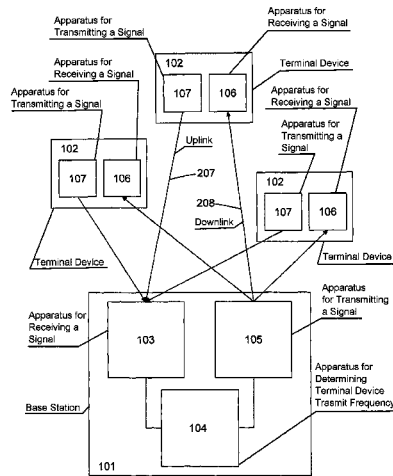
Apparatus for Transmitting a Signal

Apparatus for Receiving a Signal

102

107

106

Terminal Device

Apparatus for Receiving a Signal

Apparatus for Transmitting a Signal

Apparatus for Receiving a Signal

102

107

106

Uplink

207

Apparatus for Transmitting a Signal

208

Downlink

102

107

106

Terminal Device

Terminal Device

Apparatus for Receiving a Signal

103

105

Apparatus for Transmitting a Signal

Apparatus for Determining Terminal Device Trasmit Frequency

Base Station

104

101